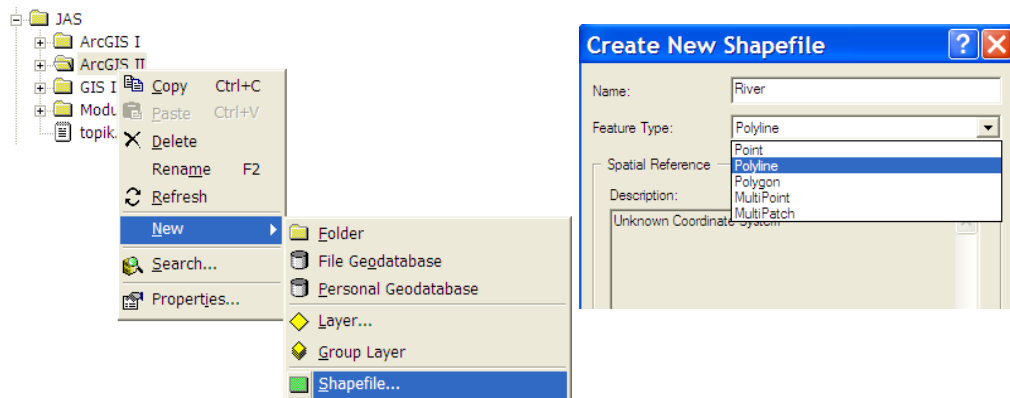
JAS
ArcGIS I
ArcGIS II
GIS I
Modu
topik.

Copy Ctrl+C
Paste Ctrl+V
Delete
Rename F2
Refresh
New
Search...
Properties...

Folder
File Geodatabase
Personal Geodatabase
Layer...
Group Layer
Shapefile...

Create New Shapefile
?
Name: River
Feature Type: Polyline
Point
Polyline
Polygon
MultiPoint
MultiPatch
Spatial Reference
Description:
Unknown Coordinate System